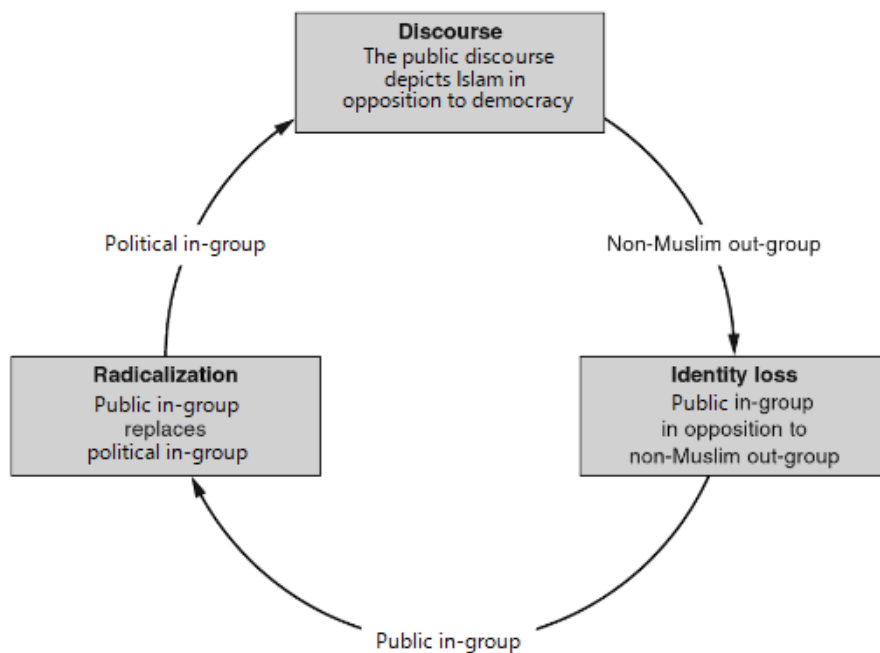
**Discourse**
The public discourse depicts Islam in opposition to democracy

Non-Muslim out-group

**Identity loss**
Public in-group in opposition to non-Muslim out-group

Public in-group

**Radicalization**
Public in-group replaces political in-group

Political in-group